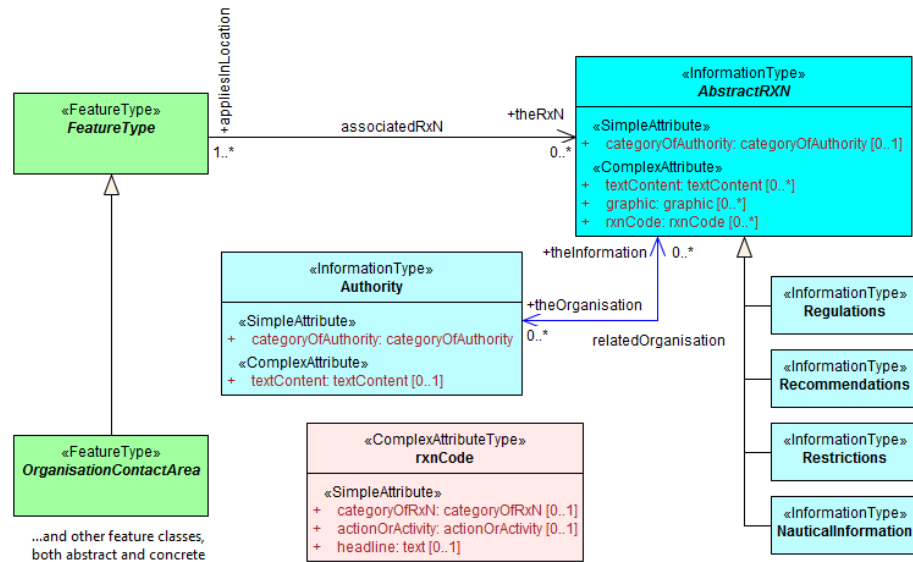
«FeatureType»
FeatureType

+appliesInLocation
1..*

associatedRxN

+theRxN
0..*

«InformationType»
AbstractRXN

«SimpleAttribute»
+ categoryOfAuthority: categoryOfAuthority [0..1]
«ComplexAttribute»
+ textContent: textContent [0..*]
+ graphic: graphic [0..*]
+ rxnCode: rxnCode [0..*]

+theInformation
0..*

«InformationType»
Authority

«SimpleAttribute»
+ categoryOfAuthority: categoryOfAuthority
«ComplexAttribute»
+ textContent: textContent [0..1]

+theOrganisation
0..*
relatedOrganisation

«InformationType»
Regulations

«InformationType»
Recommendations

«InformationType»
Restrictions

«InformationType»
NauticalInformation

«FeatureType»
OrganisationContactArea

...and other feature classes, both abstract and concrete

«ComplexAttributeType»
rxnCode

«SimpleAttribute»
+ categoryOfRxN: categoryOfRxN [0..1]
+ actionOrActivity: actionOrActivity [0..1]
+ headline: text [0..1]